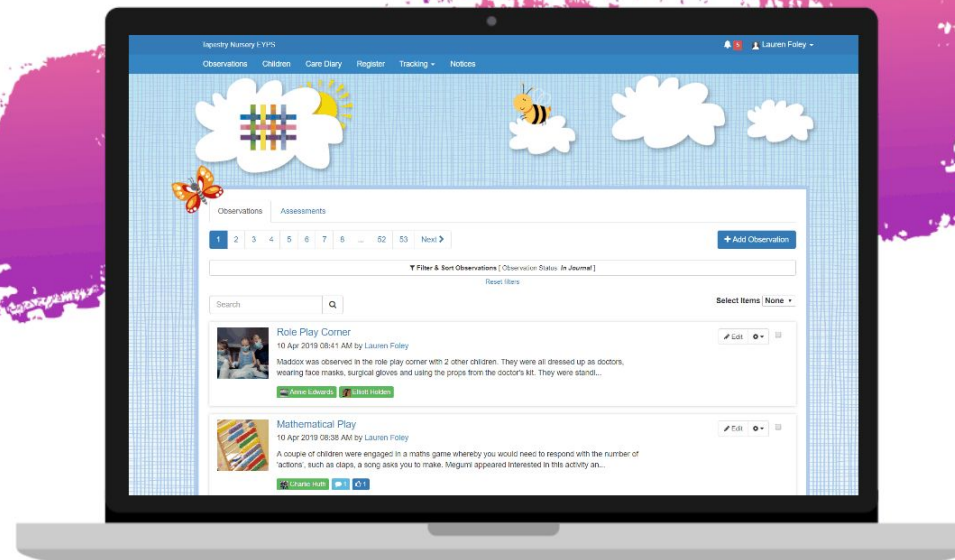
Tapestry Nursery EYFS

5 Lauren Foley

Observations Children Care Diary Register Tracking Notices

Observations Assessments

1 2 3 4 5 6 7 8 ... 52 53 Next

+ Add Observation

Filter & Sort Observations [ Observation Status: In Journal ]

Reset filters

Search

Select Items None

Role Play Corner

10 Apr 2019 08:41 AM by Lauren Foley

Maddox was observed in the role play corner with 2 other children. They were all dressed up as doctors, wearing face masks, surgical gloves and using the props from the doctor's kit. They were standi...

Anne Edwards Elliott Holden

Edit

Mathematical Play

10 Apr 2019 08:38 AM by Lauren Foley

A couple of children were engaged in a maths game whereby you would need to respond with the number of 'actions', such as claps, a song asks you to make. Megumi appeared interested in this activity an...

Charlie Hutt 1 1

Edit